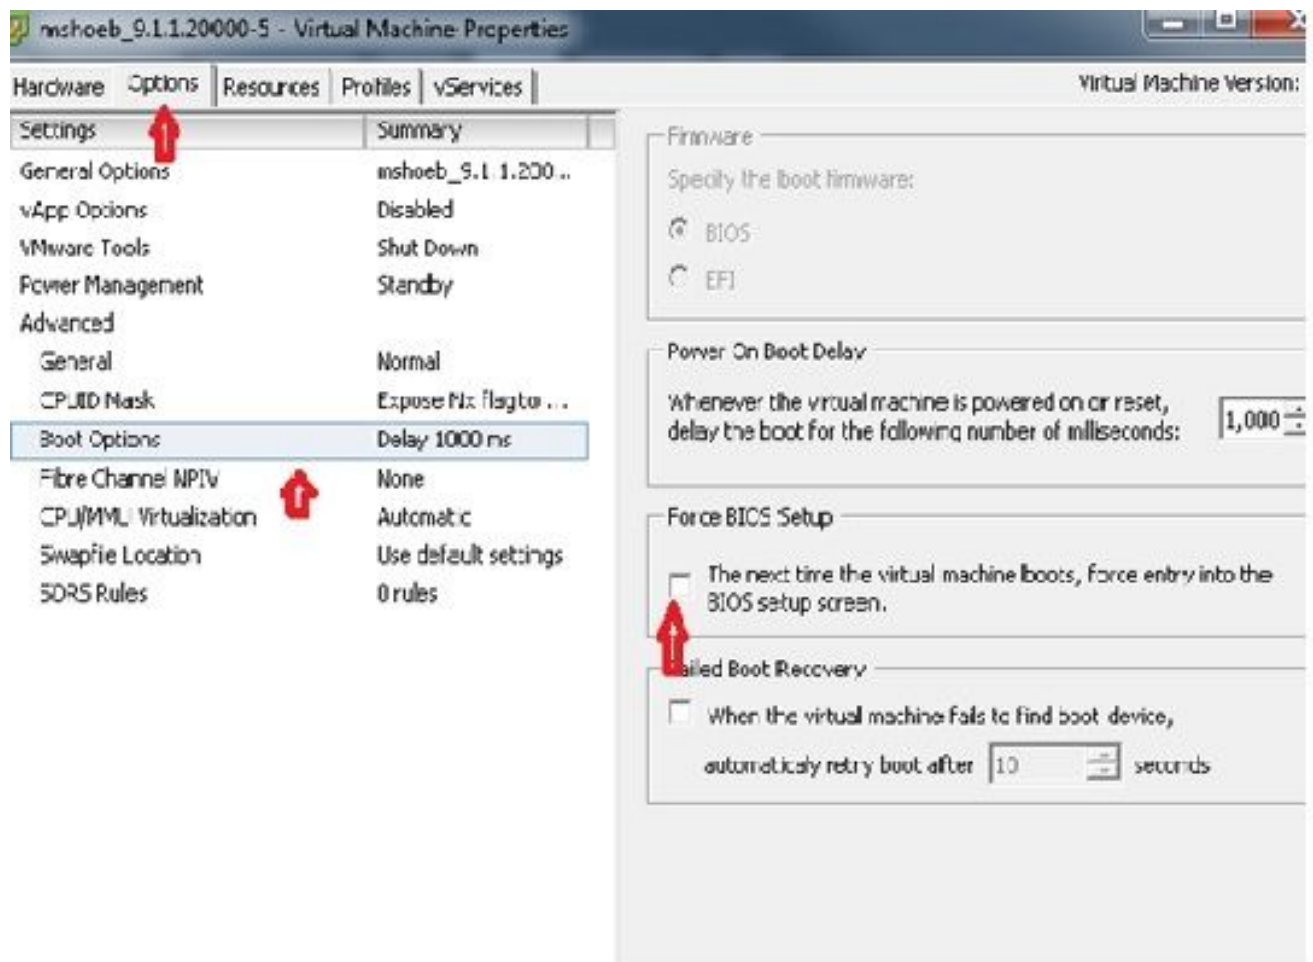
mshoeb_9.1.1.20000-5 - Virtual Machine Properties

Hardware | Options | Resources | Profiles | vServices

Virtual Machine Version:

| Settings | Summary |
|---|---|
| General Options | mshoeb_9.1.1.200 .. |
| vApp Options | Disabled |
| VMware Tools | Shut Down |
| Power Management | Standby |
| Advanced | |
| General | Normal |
| CPUID Mask | Expose Nx flag to ... |
| Boot Options | Delay 1000 ms |
| Fibre Channel NPIV | None |
| CPU/MMU Virtualization | Automatic |
| Swapfile Location | Use default settings |
| SDRS Rules | 0 rules |

Firmware
Specify the boot firmware:
BIOS
EFI

Power On Boot Delay
Whenever the virtual machine is powered on or reset, delay the boot for the following number of milliseconds: 1,000

Force BIOS Setup
The next time the virtual machine boots, force entry into the BIOS setup screen.

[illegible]iled Boot Recovery
When the virtual machine fails to find boot device, automatically retry boot after 10 seconds